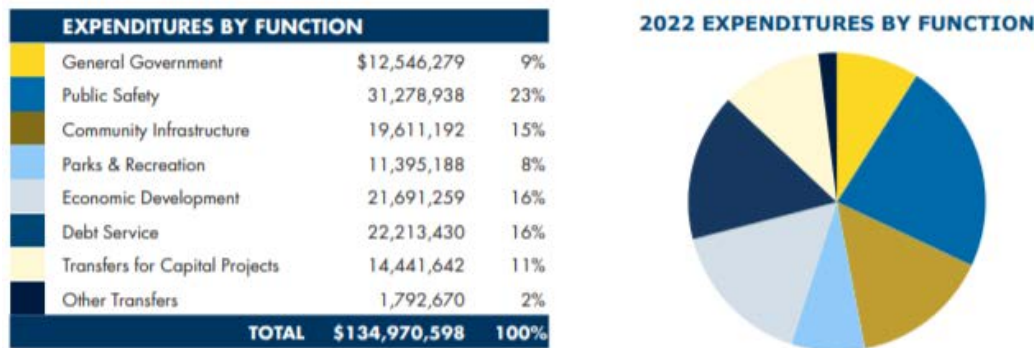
| EXPENDITURES BY FUNCTION | | |
|---|---|---|
| General Government | \$12,546,279 | 9% |
| Public Safety | 31,278,938 | 23% |
| Community Infrastructure | 19,611,192 | 15% |
| Parks & Recreation | 11,395,188 | 8% |
| Economic Development | 21,691,259 | 16% |
| Debt Service | 22,213,430 | 16% |
| Transfers for Capital Projects | 14,441,642 | 11% |
| Other Transfers | 1,792,670 | 2% |
| TOTAL | \$134,970,598 | 100% |

2022 EXPENDITURES BY FUNCTION